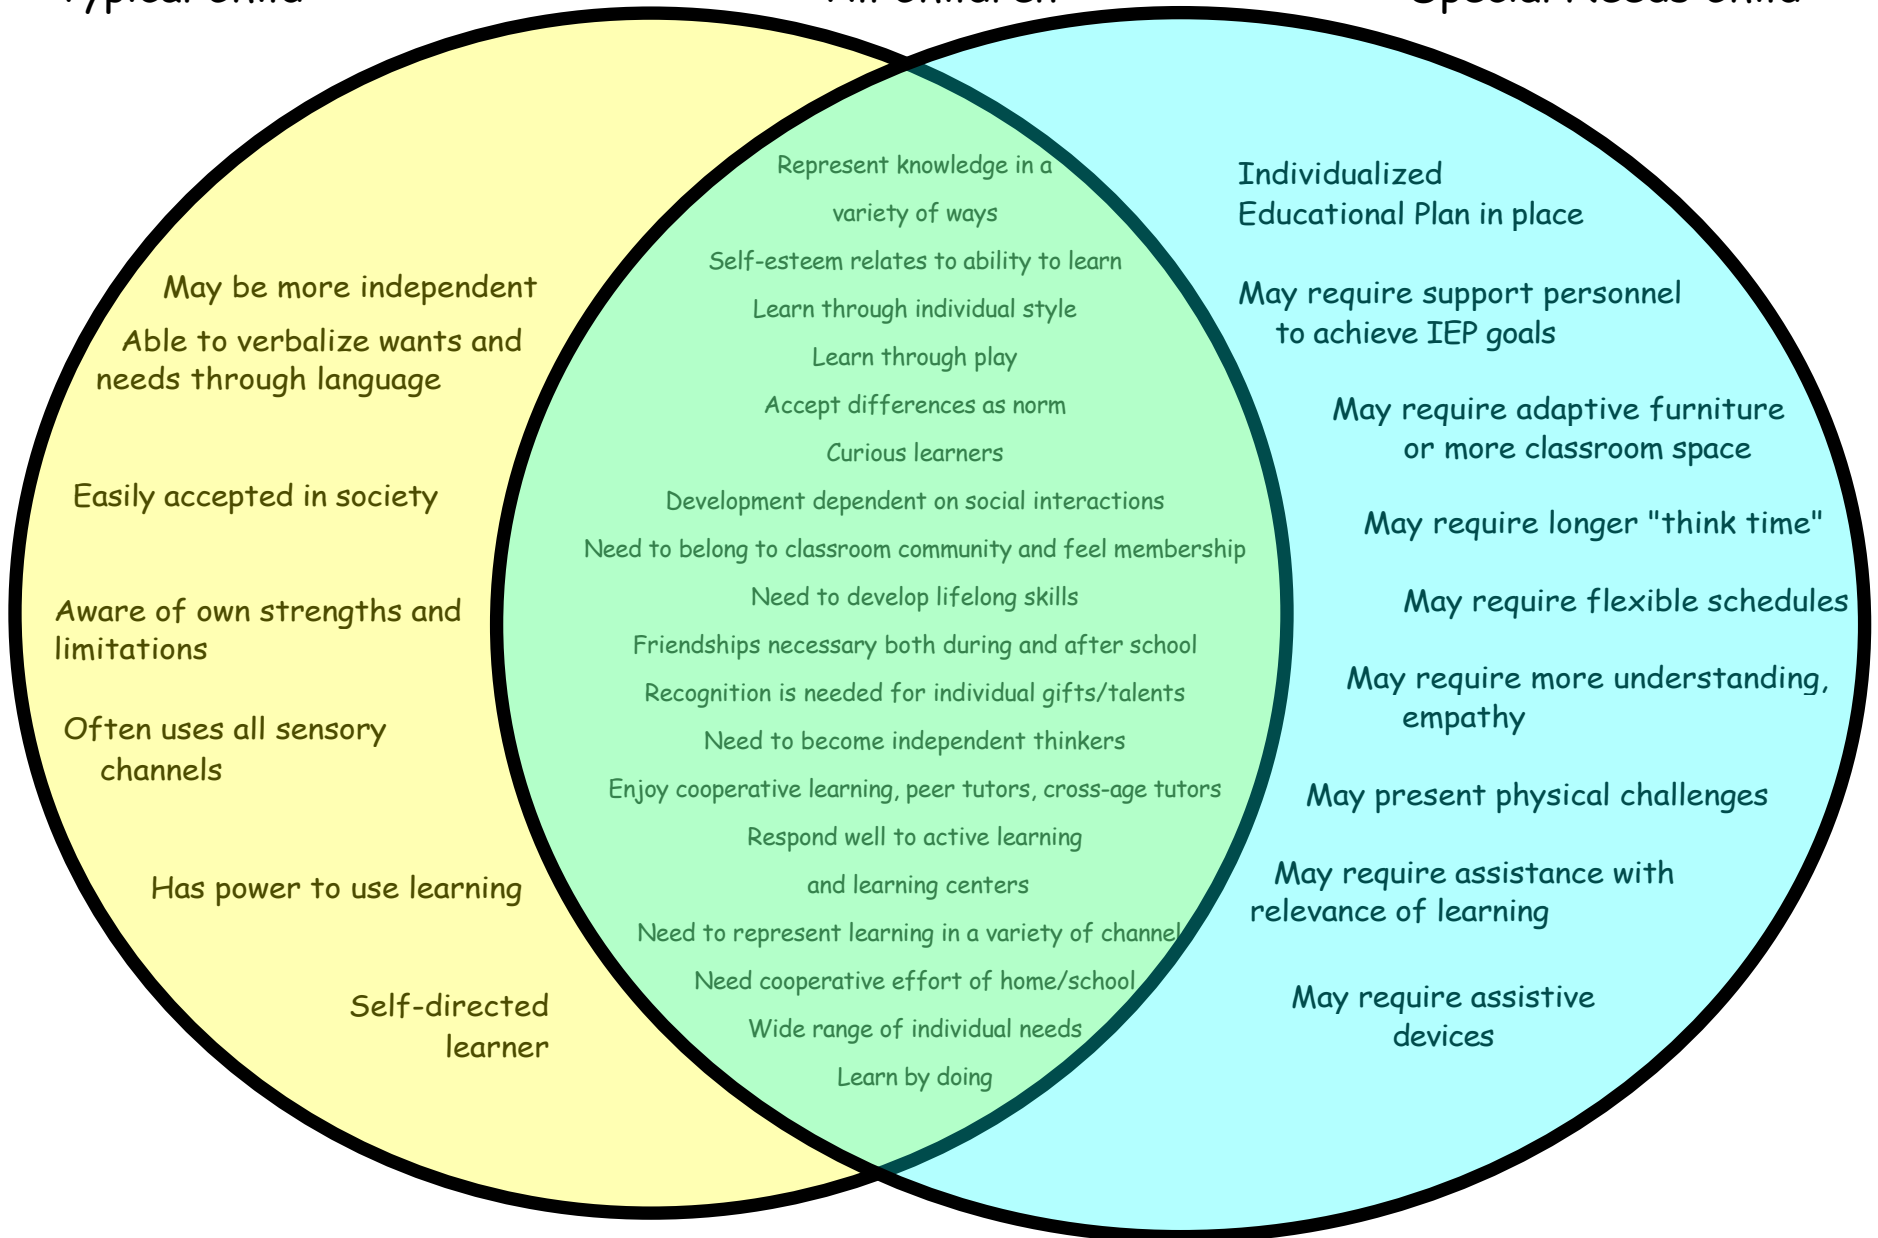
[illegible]

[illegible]

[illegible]

May be more independent

Able to verbalize wants and needs through language

Easily accepted in society

Aware of own strengths and limitations

Often uses all sensory channels

Has power to use learning

Self-directed learner

Represent knowledge in a variety of ways

Self-esteem relates to ability to learn

Learn through individual style

Learn through play

Accept differences as norm

Curious learners

Development dependent on social interactions

Need to belong to classroom community and feel membership

Need to develop lifelong skills

Friendships necessary both during and after school

Recognition is needed for individual gifts/talents

Need to become independent thinkers

Enjoy cooperative learning, peer tutors, cross-age tutors

Respond well to active learning and learning centers

Need to represent learning in a variety of channel

Need cooperative effort of home/school

Wide range of individual needs

Learn by doing

Individualized Educational Plan in place

May require support personnel to achieve IEP goals

May require adaptive furniture or more classroom space

May require longer "think time"

May require flexible schedules

May require more understanding, empathy

May present physical challenges

May require assistance with relevance of learning

May require assistive devices